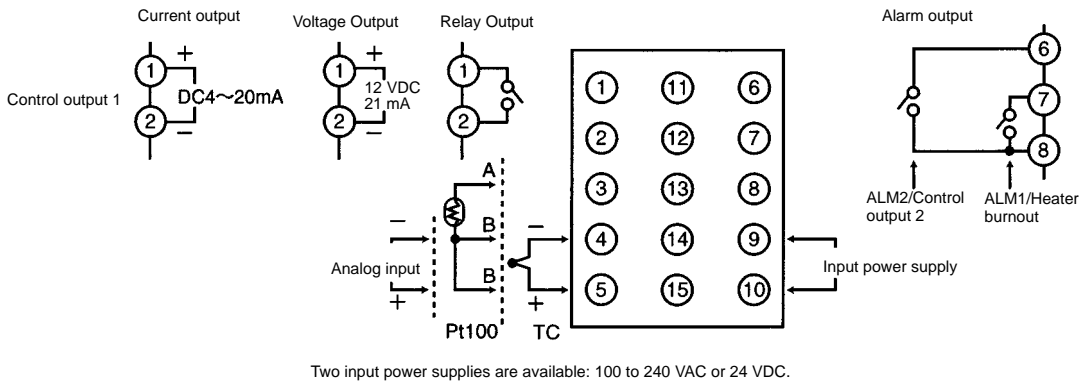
Current output

Voltage Output

Relay Output

Alarm output

Control output 1

1 + DC4~20mA 2 −

1 + 12 VDC 21 mA 2 −

1 2

1 11 6
2 12 7
3 13 8
4 14 9
5 15 10

6 7 8

A
B
B

−
Analog input
+

Pt100

−
+
TC

Input power supply

ALM2/Control output 2

ALM1/Heater burnout

Two input power supplies are available: 100 to 240 VAC or 24 VDC.